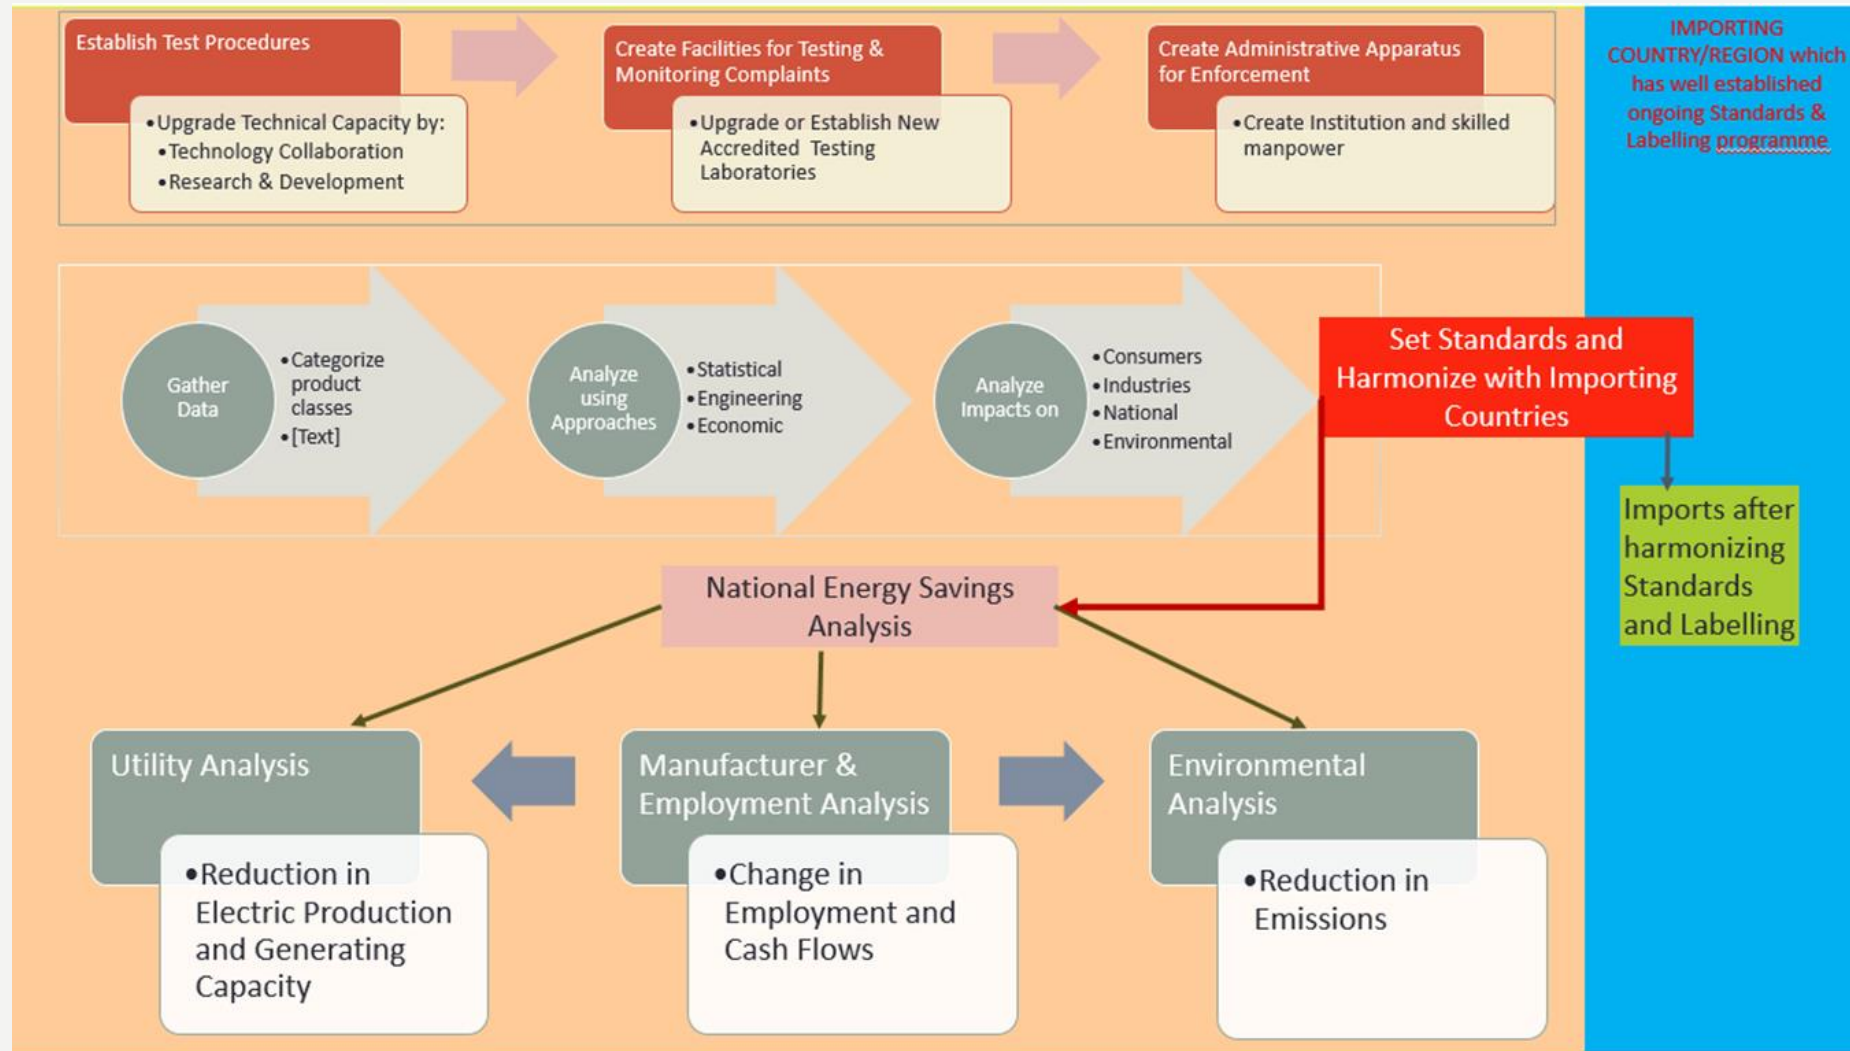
Establish Test Procedures

- Upgrade Technical Capacity by:
  - Technology Collaboration
  - Research & Development

Create Facilities for Testing & Monitoring Complaints

- Upgrade or Establish New Accredited Testing Laboratories

Create Administrative Apparatus for Enforcement

- Create Institution and skilled manpower

IMPORTING COUNTRY/REGION which has well established ongoing Standards & Labelling programme

Gather Data

- Categorize product classes
- [Text]

Analyze using Approaches

- Statistical
- Engineering
- Economic

Analyze Impacts on

- Consumers
- Industries
- National
- Environmental

Set Standards and Harmonize with Importing Countries

Imports after harmonizing Standards and Labelling

National Energy Savings Analysis

Utility Analysis

- Reduction in Electric Production and Generating Capacity

Manufacturer & Employment Analysis

- Change in Employment and Cash Flows

Environmental Analysis

- Reduction in Emissions